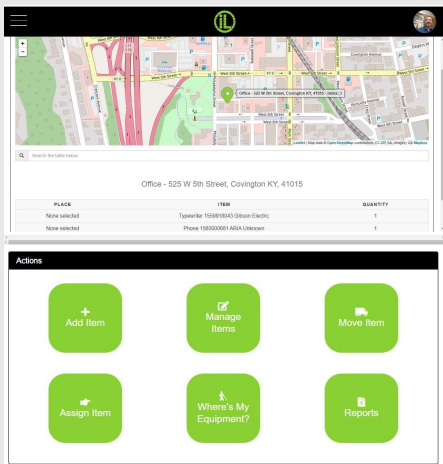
iL

Covington Avenue

West 5th Street

West 6th Street

Office - 525 W 5th Street, Covington KY, 41015 - Items 2

Leaflet | Map data © OpenStreetMap contributors, CC-BY-SA, Imagery © Mapbox

Search the table below

Office - 525 W 5th Street, Covington KY, 41015

| PLACE | ITEM | QUANTITY |
|---|---|---|
| None selected | Typewriter 1558918043 Gibson Electric | 1 |
| None selected | Phone 1560000681 ARIA Unknown | 1 |

Actions

Add Item

Manage Items

Move Item

Assign Item

Where's My Equipment?

Reports